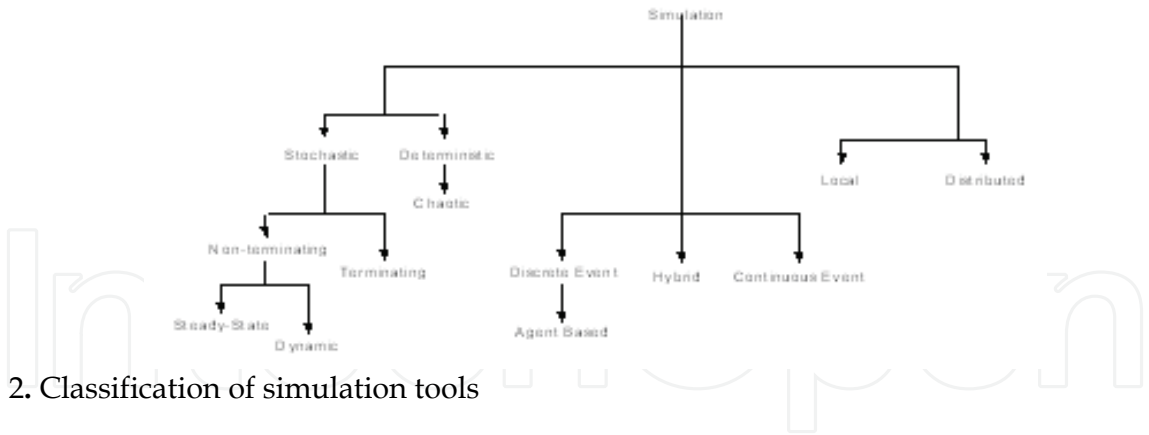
Simulation

Stochastic

Deterministic

Chaotic

Local

Distributed

Non-terminating

Terminating

Discrete Event

Hybrid

Continuous Event

Steady-State

Dynamic

Agent Based

2. Classification of simulation tools